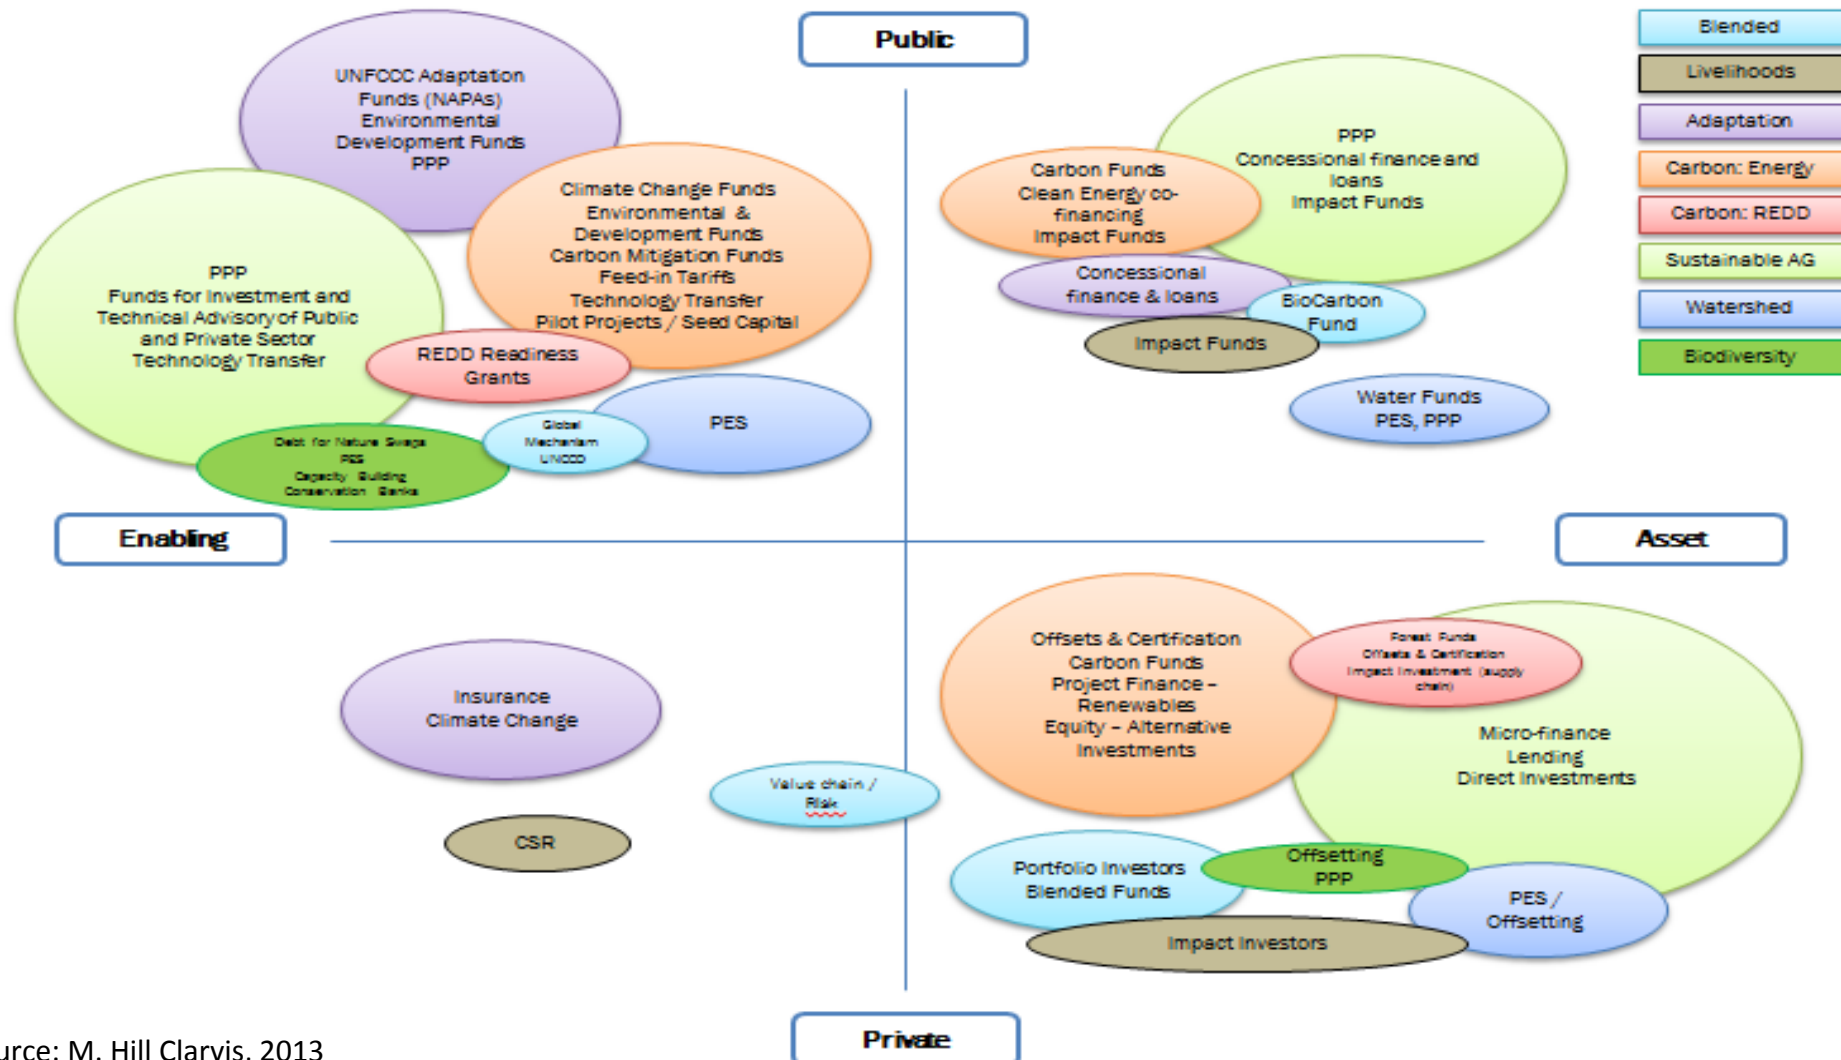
Public

Blended
Livelihoods
Adaptation
Carbon: Energy
Carbon: REDD
Sustainable AG
Watershed
Biodiversity

UNFCCC Adaptation Funds (NAPAs) Environmental Development Funds PPP

Climate Change Funds Environmental & Development Funds Carbon Mitigation Funds Feed-in Tariffs Technology Transfer Pilot Projects / Seed Capital

PPP Funds for Investment and Technical Advisory of Public and Private Sector Technology Transfer

REDD Readiness Grants

PES

Global Mechanism UNCCD

Debt for Nature Swaps PES Capacity Building Conservation Banks

PPP Concessional finance and loans Impact Funds

Carbon Funds Clean Energy co-financing Impact Funds

Concessional finance & loans

BioCarbon Fund

Impact Funds

Water Funds PES, PPP

Enabling

Asset

Offsets & Certification Carbon Funds Project Finance – Renewables Equity – Alternative Investments

Forest Funds Offsets & Certification Impact Investment (supply chain)

Micro-finance Lending Direct Investments

Insurance Climate Change

Value chain / Risk

CSR

Portfolio Investors Blended Funds

Offsetting PPP

PES / Offsetting

Impact Investors

Private

urce: M. Hill Clarvis, 2013